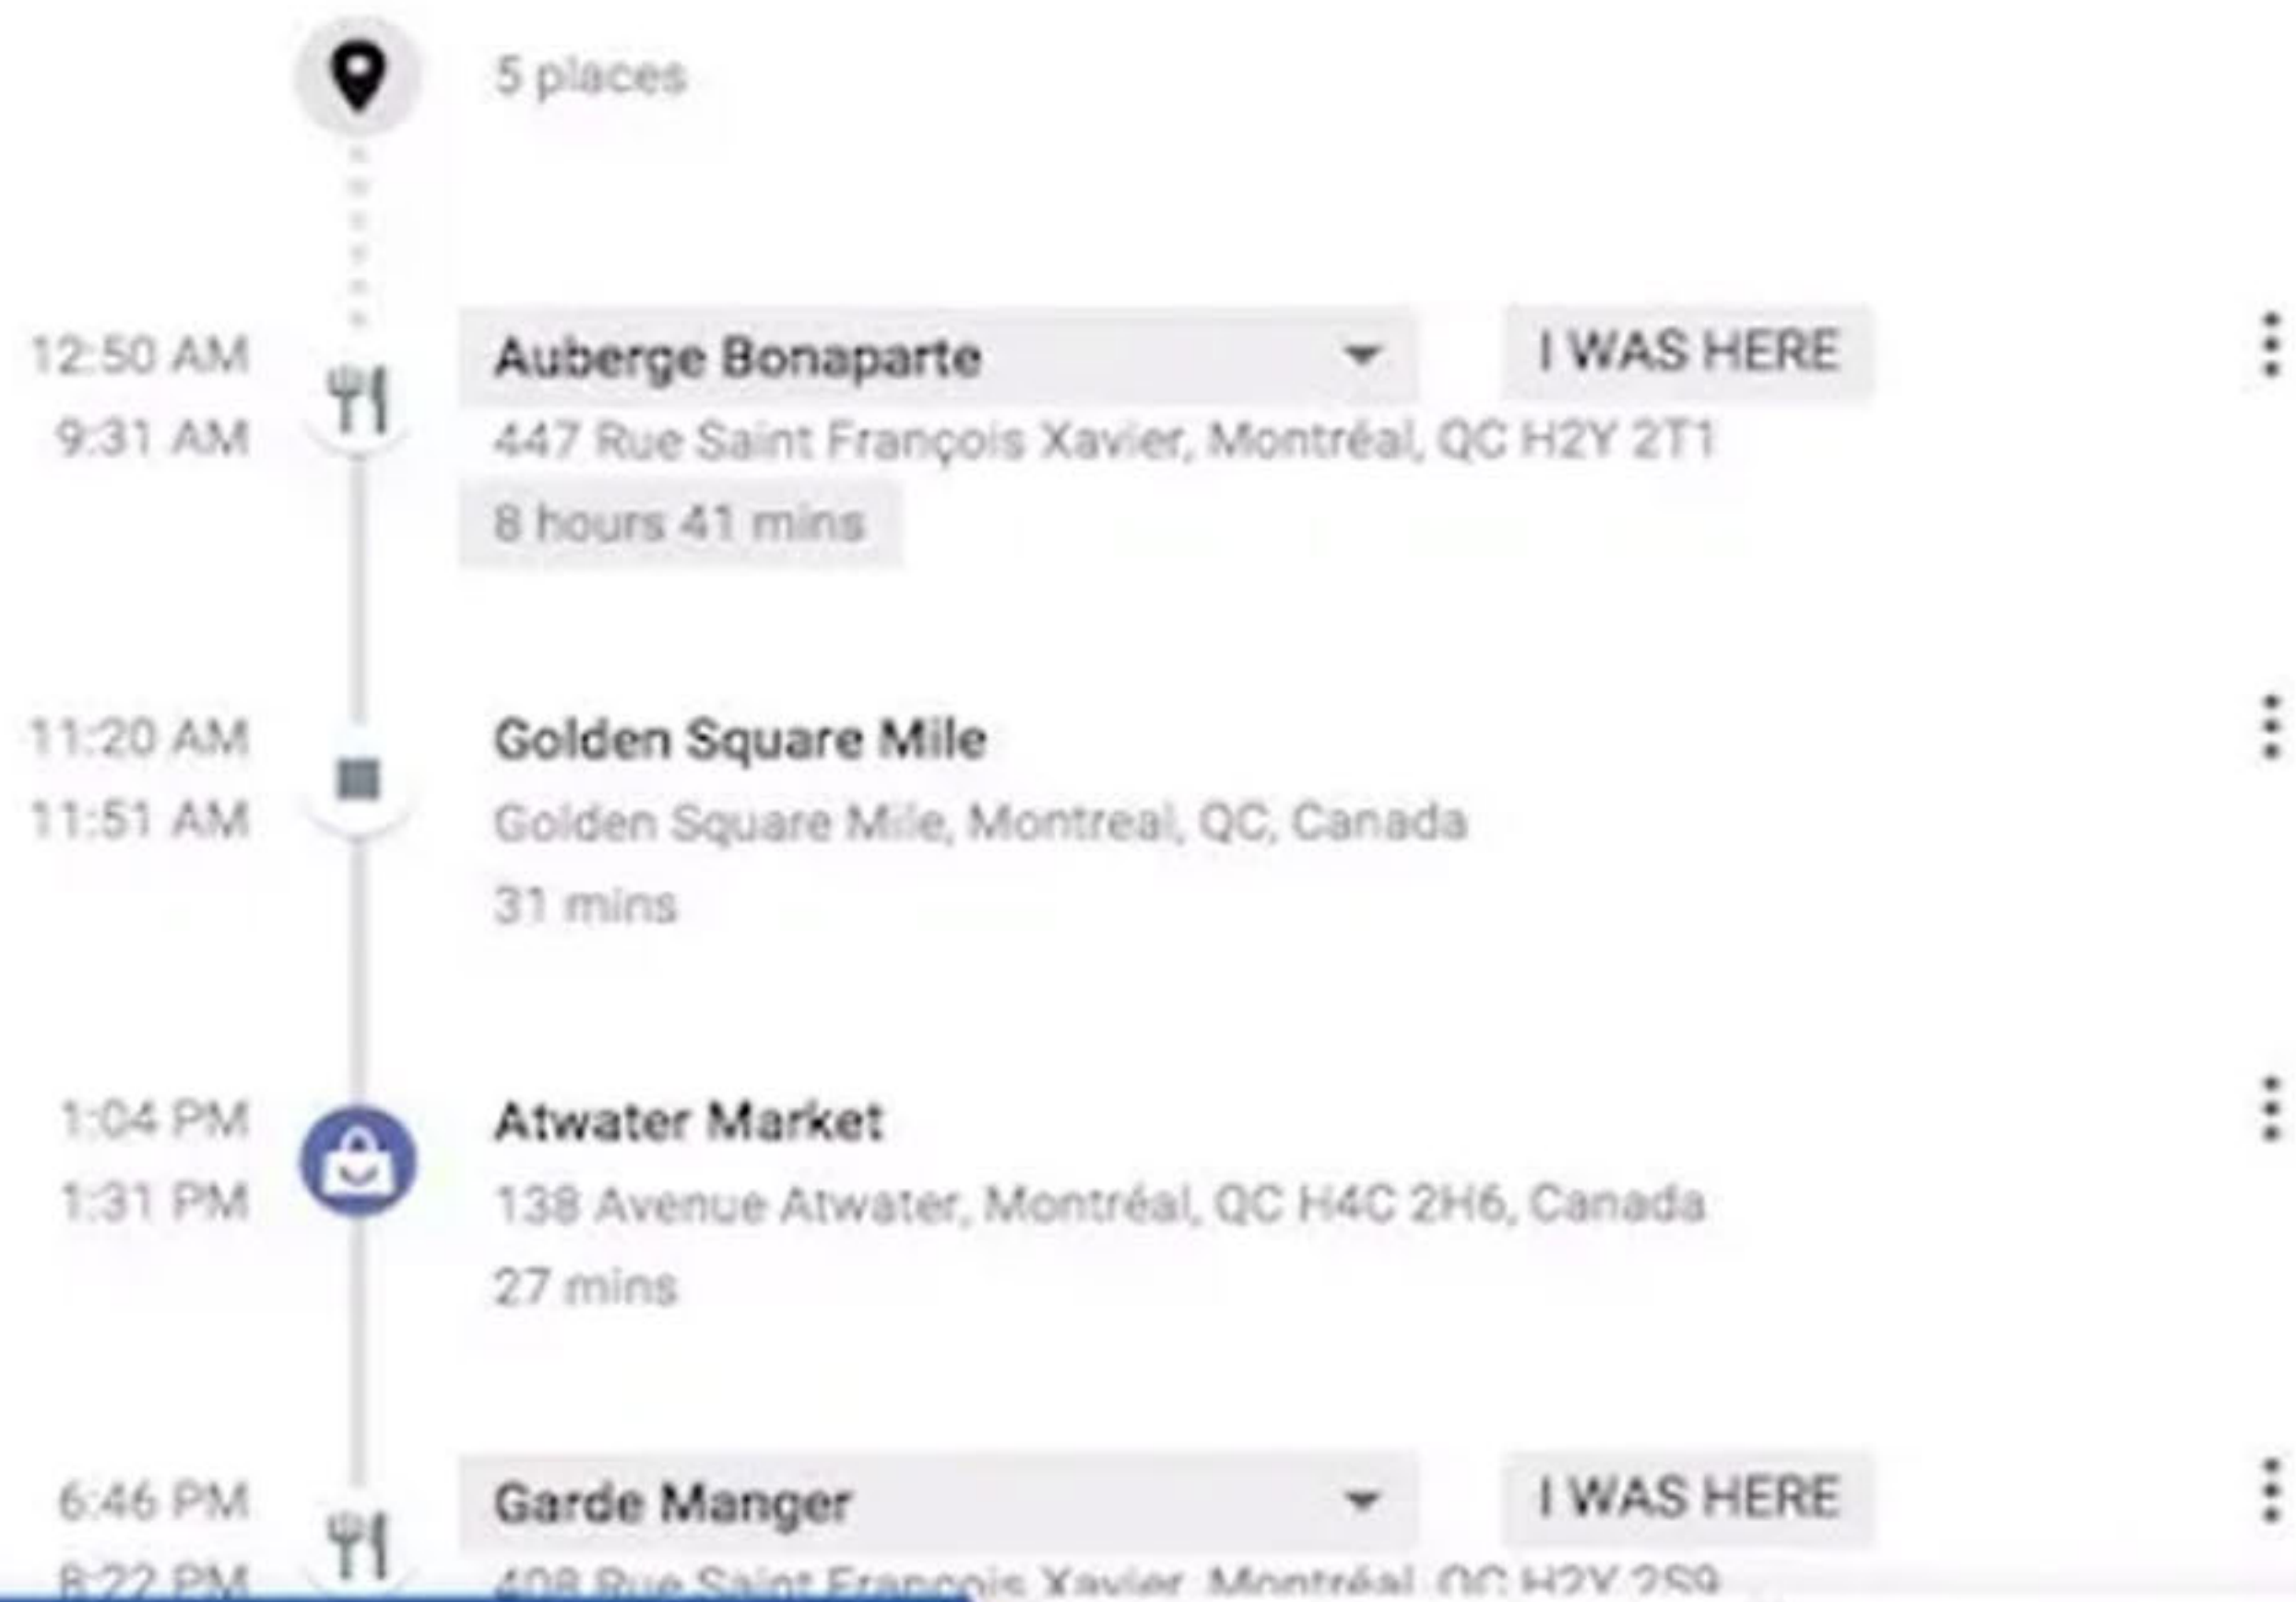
5 places

12:50 AM
9:31 AM
Auberge Bonaparte
I WAS HERE
447 Rue Saint François Xavier, Montréal, QC H2Y 2T1
8 hours 41 mins

11:20 AM
11:51 AM
Golden Square Mile
Golden Square Mile, Montreal, QC, Canada
31 mins

1:04 PM
1:31 PM
Atwater Market
138 Avenue Atwater, Montréal, QC H4C 2H6, Canada
27 mins

6:46 PM
8:22 PM
Garde Manger
I WAS HERE
408 Rue Saint François Xavier, Montréal, QC H2Y 2S9